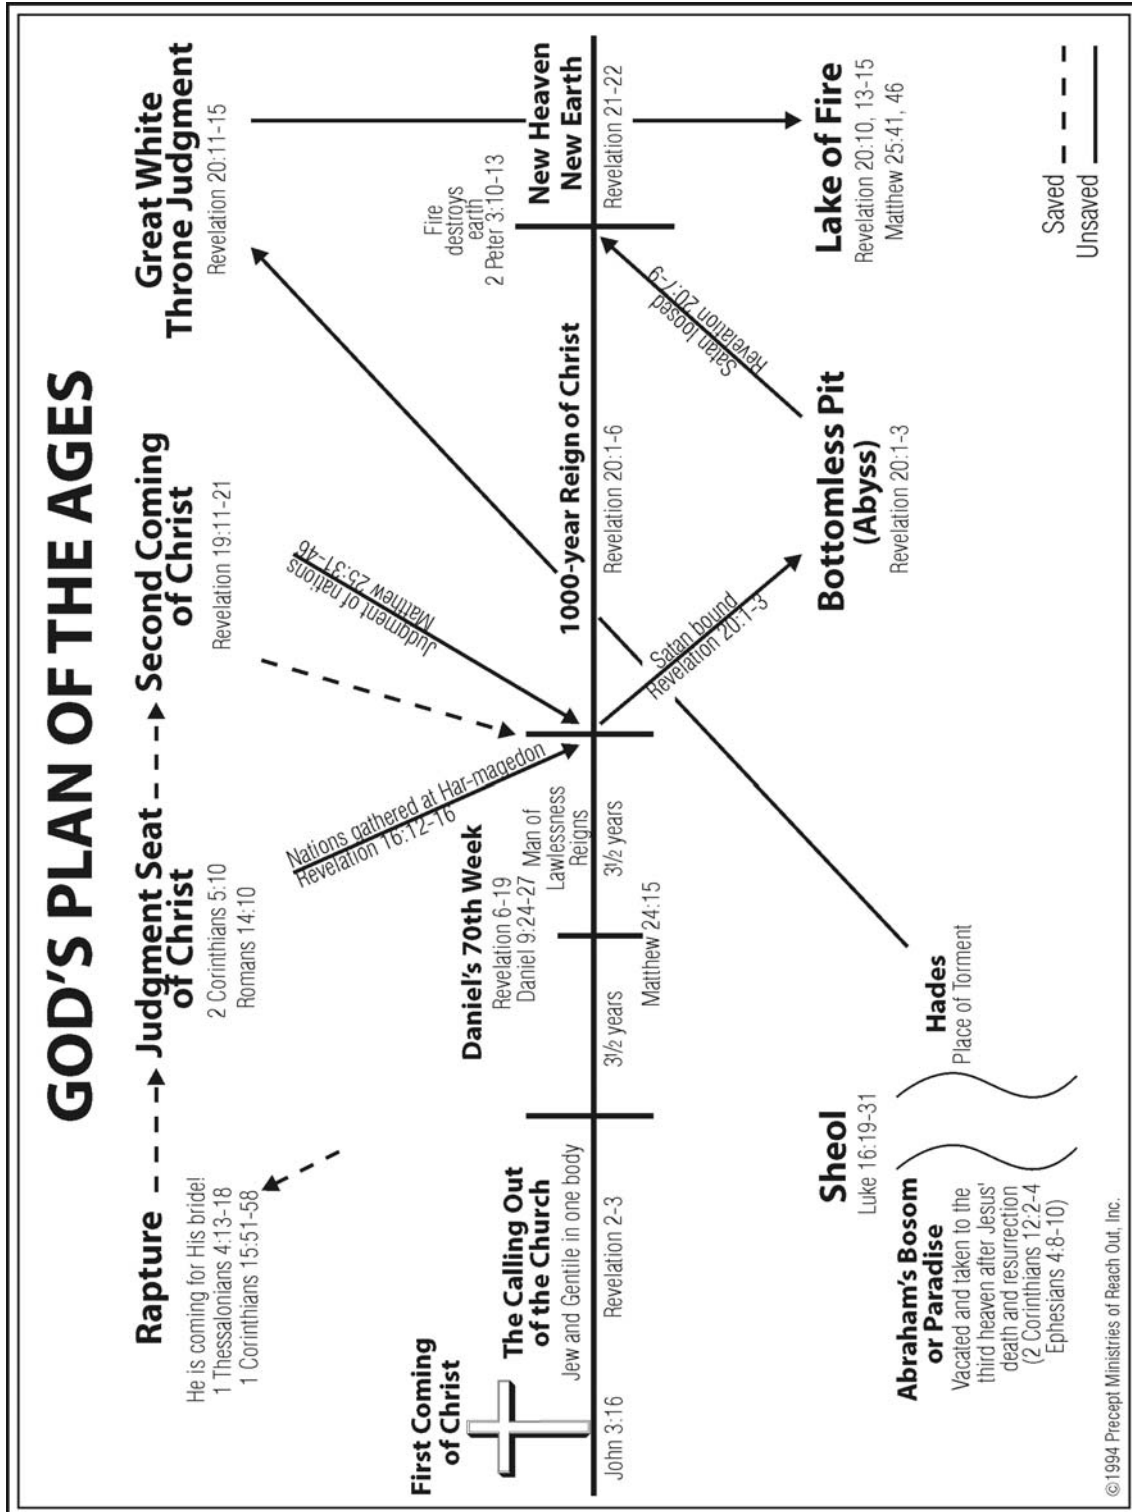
GOD'S PLAN OF THE AGES

Rapture – – – → Judgment Seat of Christ – – – → Second Coming of Christ

He is coming for His bride!
1 Thessalonians 4:13-18
1 Corinthians 15:51-58

2 Corinthians 5:10
Romans 14:10

Revelation 19:11-21

Great White Throne Judgment
Revelation 20:11-15

First Coming of Christ

John 3:16

The Calling Out of the Church
Jew and Gentile in one body
Revelation 2-3

Daniel's 70th Week
Revelation 6-19
Daniel 9:24-27

3½ years

Matthew 24:15

Man of Lawlessness Reigns

3½ years

Nations gathered at Har-magedon
Revelation 16:12-16

Judgment of nations
Matthew 25:31-46

Satan bound
Revelation 20:1-3

1000-year Reign of Christ
Revelation 20:1-6

Satan loosed
Revelation 20:7-9

Fire destroys earth
2 Peter 3:10-13

New Heaven New Earth
Revelation 21-22

Lake of Fire
Revelation 20:10, 13-15
Matthew 25:41, 46

Saved
Unsaved

Bottomless Pit (Abyss)
Revelation 20:1-3

Sheol
Luke 16:19-31

Abraham's Bosom or Paradise
Vacated and taken to the third heaven after Jesus' death and resurrection
(2 Corinthians 12:2-4
Ephesians 4:8-10)

Hades
Place of Torment

©1994 Precept Ministries of Reach Out, Inc.